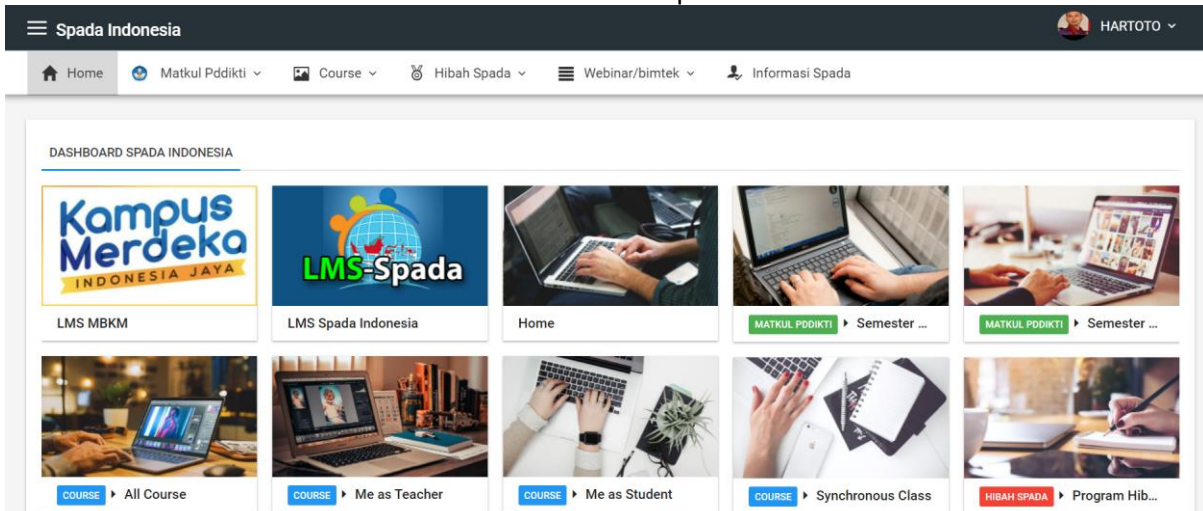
Spada Indonesia

HARTOTO

Home
Matkul Pddikti
Course
Hibah Spada
Webinar/bimtek
Informasi Spada

DASHBOARD SPADA INDONESIA

Kampus Merdeka INDONESIA JAYA
LMS MBKM

LMS-Spada
LMS Spada Indonesia

Home

MATKUL PDDIKTI Semester ...

MATKUL PDDIKTI Semester ...

COURSE All Course

COURSE Me as Teacher

COURSE Me as Student

COURSE Synchronous Class

HIBAH SPADA Program Hib...